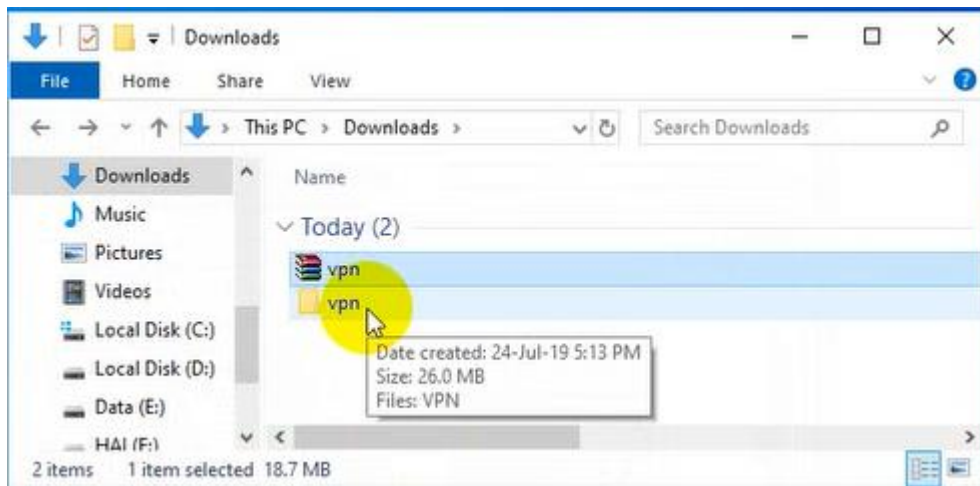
Downloads

File Home Share View

This PC > Downloads >

Search Downloads

Downloads
Music
Pictures
Videos
Local Disk (C:)
Local Disk (D:)
Data (E:)
HAI (F:)

Name

Today (2)

vpn

vpn

Date created: 24-Jul-19 5:13 PM
Size: 26.0 MB
Files: VPN

2 items 1 item selected 18.7 MB